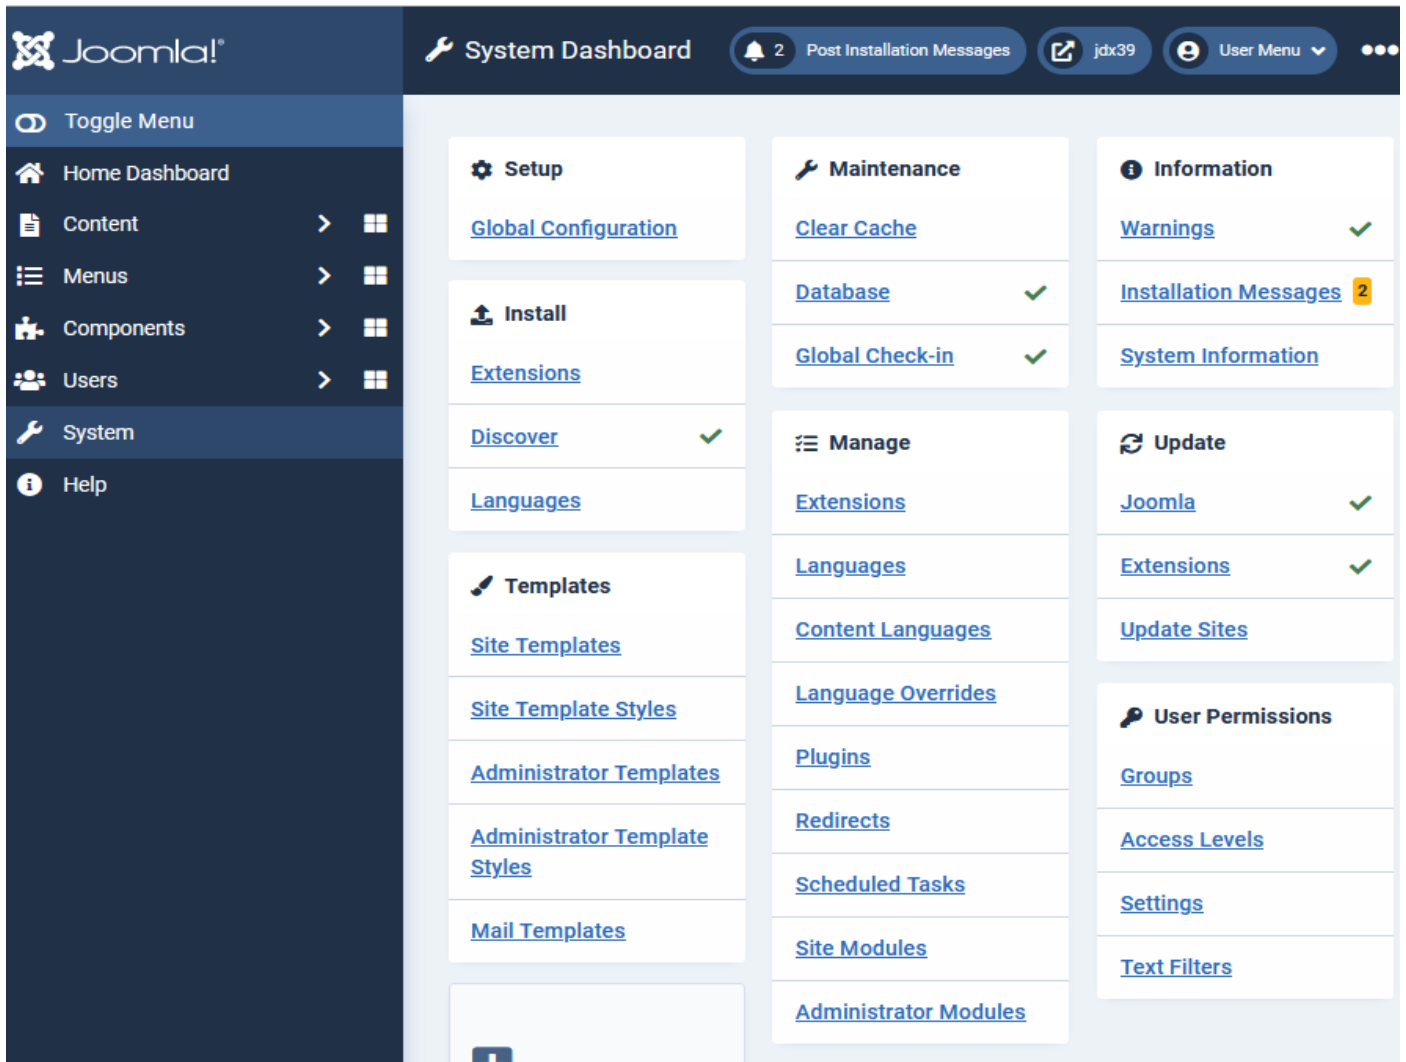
Joomla!®

System Dashboard

2 Post Installation Messages

jdx39

User Menu

Toggle Menu

Home Dashboard

Content

Menus

Components

Users

System

Help

Setup

Global Configuration

Install

Extensions

Discover

Languages

Templates

Site Templates

Site Template Styles

Administrator Templates

Administrator Template Styles

Mail Templates

Maintenance

Clear Cache

Database

Global Check-in

Manage

Extensions

Languages

Content Languages

Language Overrides

Plugins

Redirects

Scheduled Tasks

Site Modules

Administrator Modules

Information

Warnings

Installation Messages 2

System Information

Update

Joomla

Extensions

Update Sites

User Permissions

Groups

Access Levels

Settings

Text Filters